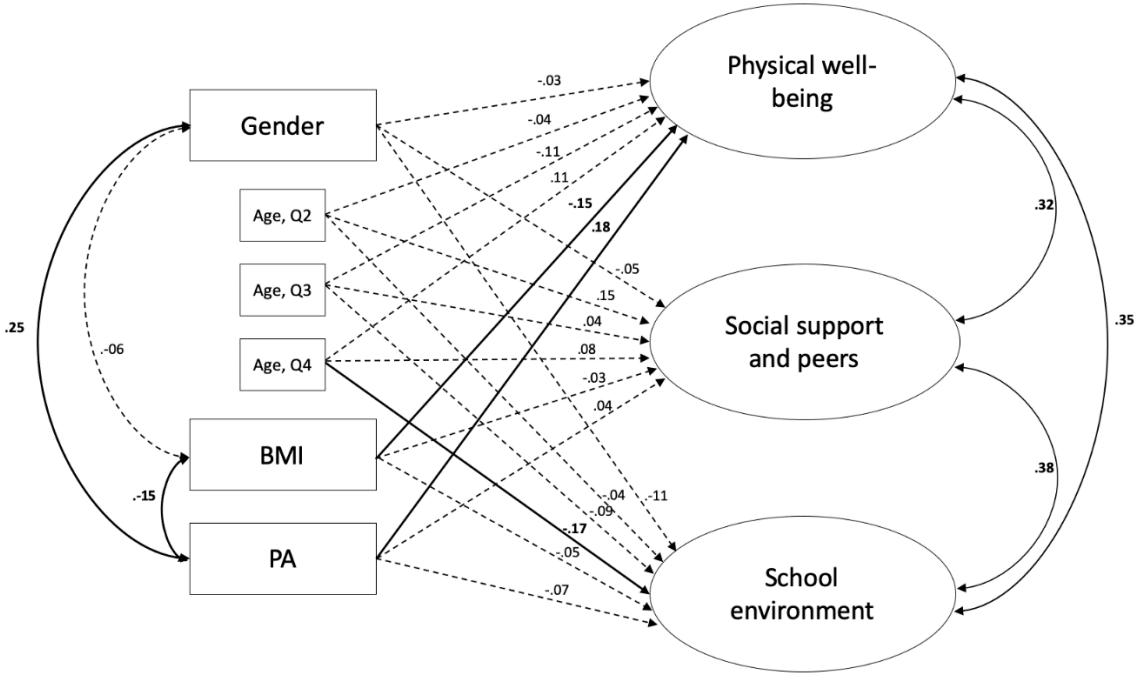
Gender

Age, Q2

Age, Q3

Age, Q4

BMI

PA

Physical well-being

Social support and peers

School environment

-.03
-.04
.11
.11
-.15
.18
.05
.15
.04
.08
-.03
.04
-.04
-.11
.09
-.17
-.05
-.07

.25
-.06
-.15
.32
.38
.35